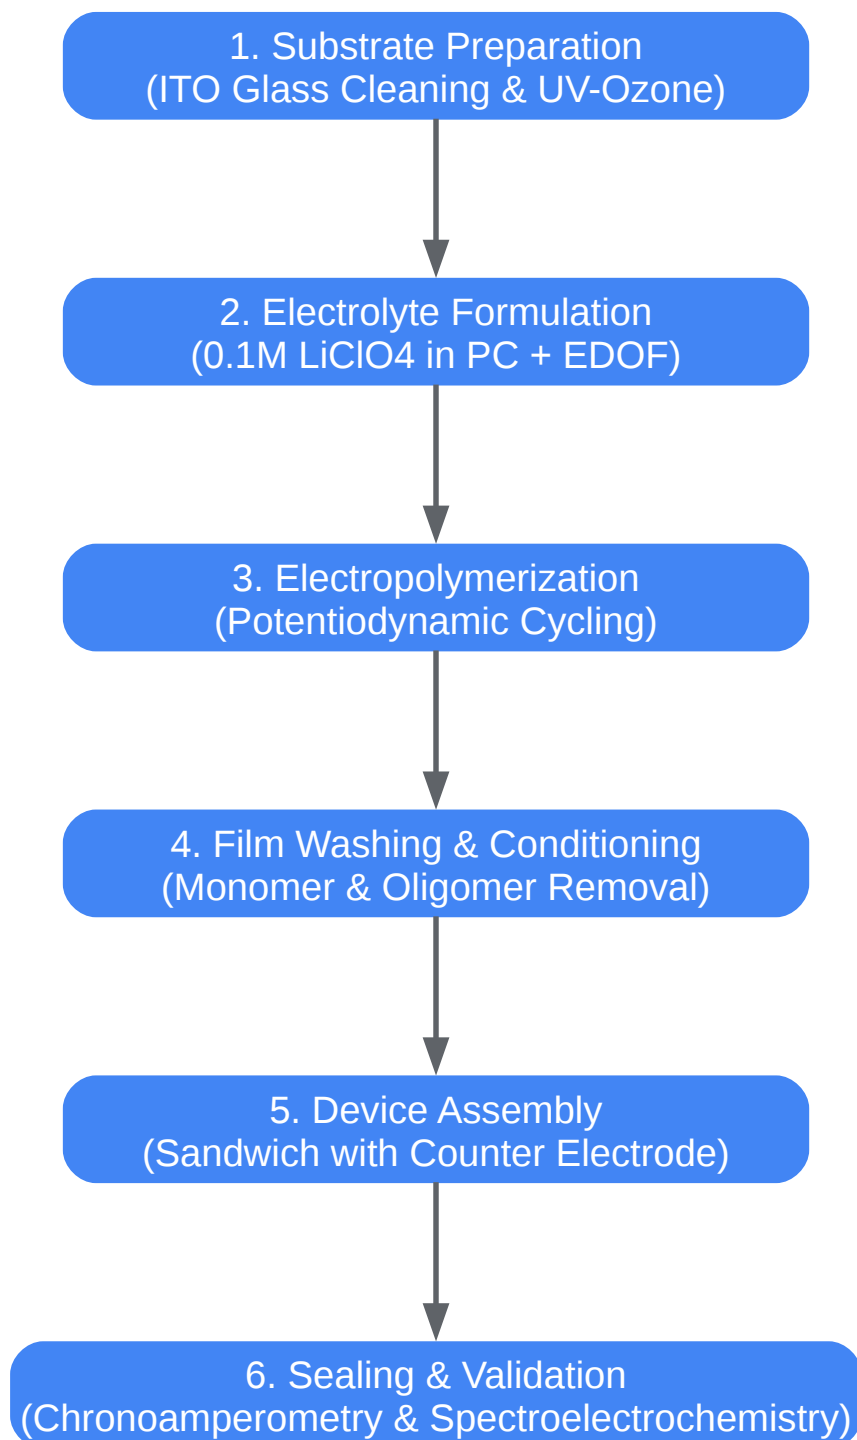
1. Substrate Preparation
(ITO Glass Cleaning & UV-Ozone)

2. Electrolyte Formulation
(0.1M LiClO4 in PC + EDOF)

3. Electropolymerization
(Potentiodynamic Cycling)

4. Film Washing & Conditioning
(Monomer & Oligomer Removal)

5. Device Assembly
(Sandwich with Counter Electrode)

6. Sealing & Validation
(Chronoamperometry & Spectroelectrochemistry)